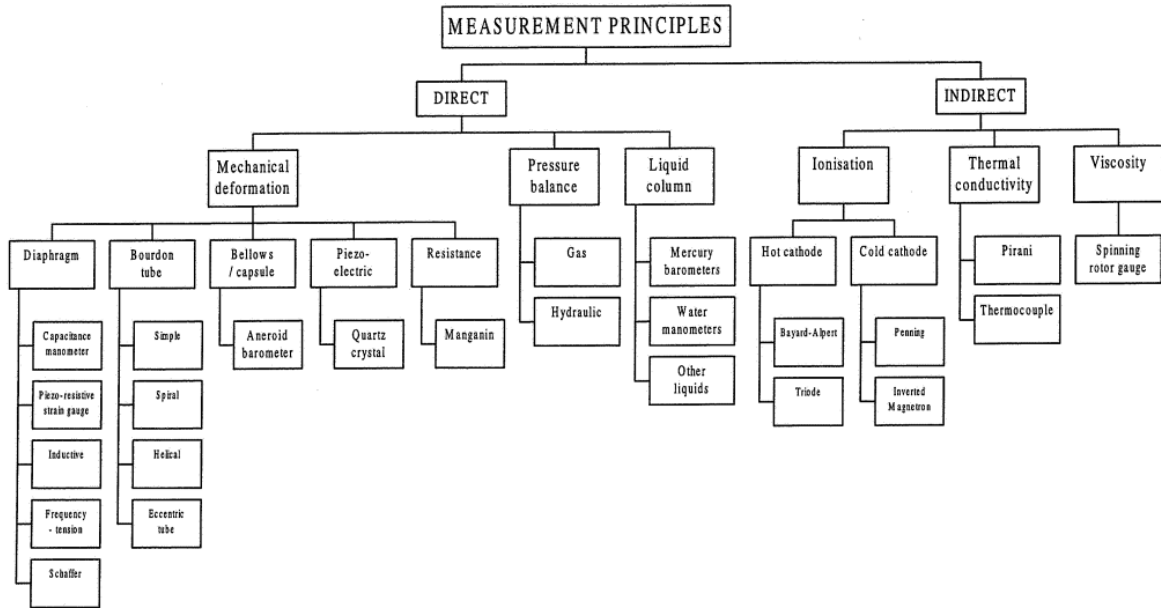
MEASUREMENT PRINCIPLES

DIRECT

INDIRECT

Mechanical deformation

Pressure balance

Liquid column

Ionisation

Thermal conductivity

Viscosity

Diaphragm

Bourdon tube

Bellows / capsule

Piezo-electric

Resistance

Gas

Hydraulic

Mercury barometers

Water manometers

Other liquids

Hot cathode

Cold cathode

Pirani

Thermocouple

Spinning rotor gauge

Capacitance manometer

Piezo-resistive strain gauge

Inductive

Frequency - tension

Schaffer

Simple

Spiral

Helical

Eccentric tube

Aneroid barometer

Quartz crystal

Manganin

Bayard-Alpert

Triode

Penning

Inverted Magnetron